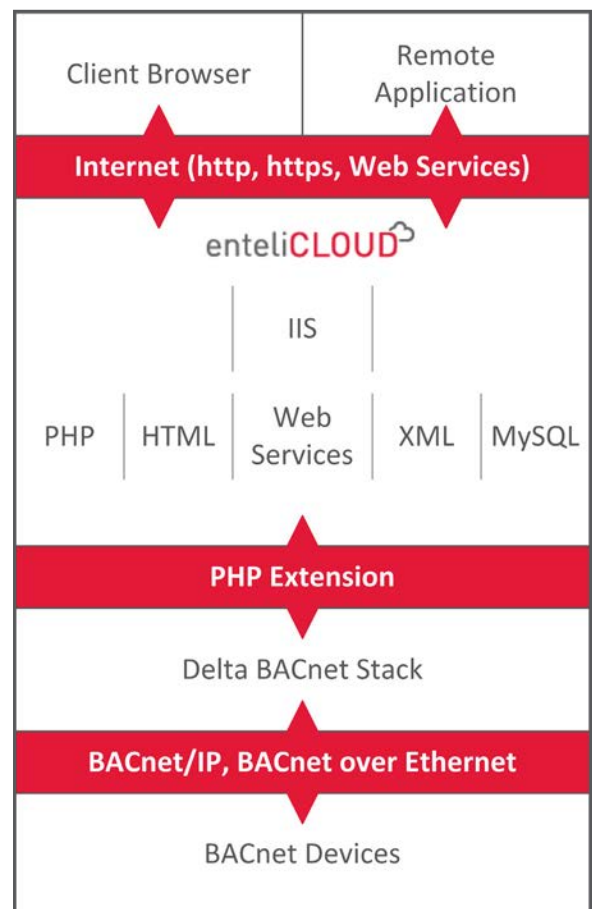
Client Browser

Remote Application

Internet (http, https, Web Services)

enteliCLOUD

IIS

PHP

HTML

Web Services

XML

MySQL

PHP Extension

Delta BACnet Stack

BACnet/IP, BACnet over Ethernet

BACnet Devices